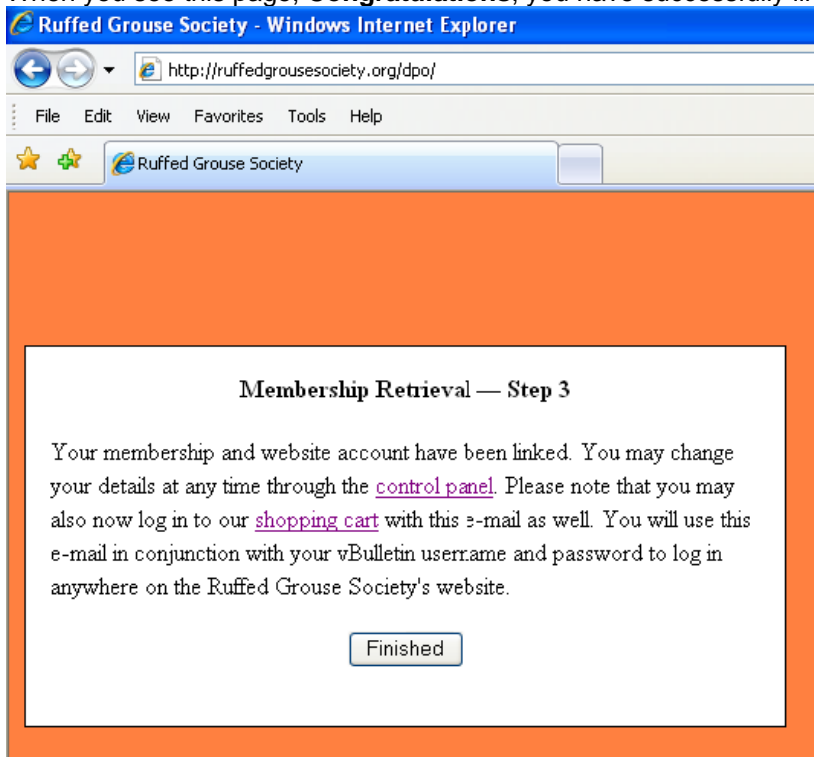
When you see this page, **Congratulations**, you have successfully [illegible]

Ruffed Grouse Society - Windows Internet Explorer

http://ruffedgrousesociety.org/dpo/

File Edit View Favorites Tools Help

Ruffed Grouse Society

**Membership Retrieval — Step 3**

Your membership and website account have been linked. You may change your details at any time through the control panel. Please note that you may also now log in to our shopping cart with this e-mail as well. You will use this e-mail in conjunction with your vBulletin username and password to log in anywhere on the Ruffed Grouse Society's website.

Finished